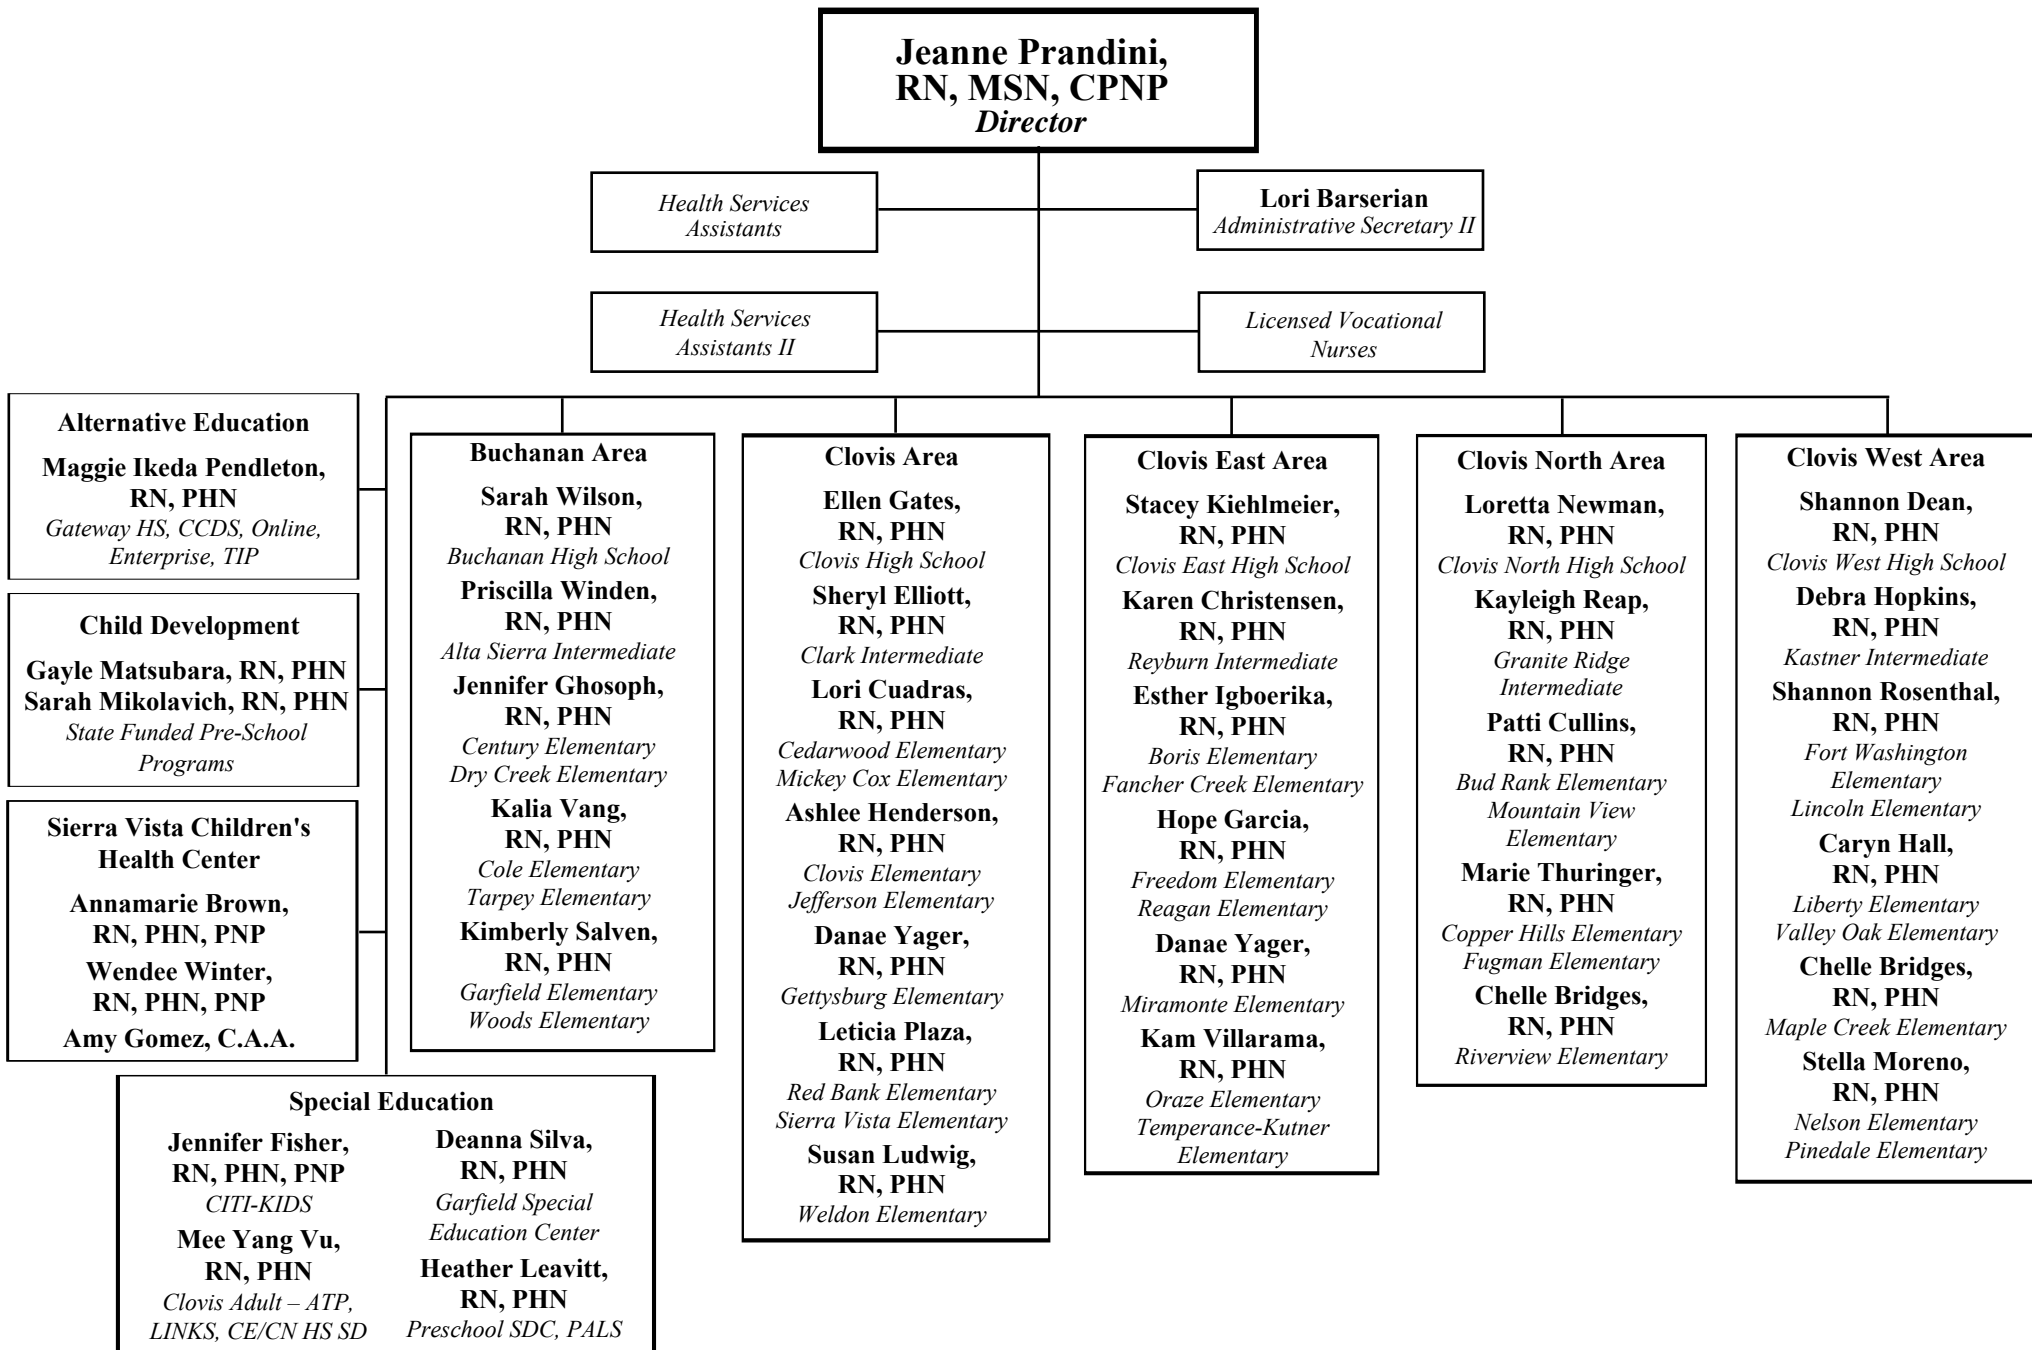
Jeanne Prandini, RN, MSN, CPNP
Director

Health Services Assistants

Lori Barserian
Administrative Secretary II

Health Services Assistants II

Licensed Vocational Nurses

Alternative Education
Maggie Ikeda Pendleton, RN, PHN
Gateway HS, CCDS, Online, Enterprise, TIP

Child Development
Gayle Matsubara, RN, PHN
Sarah Mikolavich, RN, PHN
State Funded Pre-School Programs

Sierra Vista Children's Health Center
Annamarie Brown, RN, PHN, PNP
Wendee Winter, RN, PHN, PNP
Amy Gomez, C.A.A.

Special Education
Jennifer Fisher, RN, PHN, PNP
CITI-KIDS
Mee Yang Vu, RN, PHN
Clovis Adult – ATP, LINKS, CE/CN HS SD
Deanna Silva, RN, PHN
Garfield Special Education Center
Heather Leavitt, RN, PHN
Preschool SDC, PALS

Buchanan Area
Sarah Wilson, RN, PHN
Buchanan High School
Priscilla Winden, RN, PHN
Alta Sierra Intermediate
Jennifer Ghosoph, RN, PHN
Century Elementary
Dry Creek Elementary
Kalia Vang, RN, PHN
Cole Elementary
Tarpey Elementary
Kimberly Salven, RN, PHN
Garfield Elementary
Woods Elementary

Clovis Area
Ellen Gates, RN, PHN
Clovis High School
Sheryl Elliott, RN, PHN
Clark Intermediate
Lori Cuadras, RN, PHN
Cedarwood Elementary
Mickey Cox Elementary
Ashlee Henderson, RN, PHN
Clovis Elementary
Jefferson Elementary
Danae Yager, RN, PHN
Gettysburg Elementary
Leticia Plaza, RN, PHN
Red Bank Elementary
Sierra Vista Elementary
Susan Ludwig, RN, PHN
Weldon Elementary

Clovis East Area
Stacey Kiehlmeier, RN, PHN
Clovis East High School
Karen Christensen, RN, PHN
Reyburn Intermediate
Esther Igboerika, RN, PHN
Boris Elementary
Fancher Creek Elementary
Hope Garcia, RN, PHN
Freedom Elementary
Reagan Elementary
Danae Yager, RN, PHN
Miramonte Elementary
Kam Villarama, RN, PHN
Oraze Elementary
Temperance-Kutner Elementary

Clovis North Area
Loretta Newman, RN, PHN
Clovis North High School
Kayleigh Reap, RN, PHN
Granite Ridge Intermediate
Patti Cullins, RN, PHN
Bud Rank Elementary
Mountain View Elementary
Marie Thuringer, RN, PHN
Copper Hills Elementary
Fugman Elementary
Chelle Bridges, RN, PHN
Riverview Elementary

Clovis West Area
Shannon Dean, RN, PHN
Clovis West High School
Debra Hopkins, RN, PHN
Kastner Intermediate
Shannon Rosenthal, RN, PHN
Fort Washington Elementary
Lincoln Elementary
Caryn Hall, RN, PHN
Liberty Elementary
Valley Oak Elementary
Chelle Bridges, RN, PHN
Maple Creek Elementary
Stella Moreno, RN, PHN
Nelson Elementary
Pinedale Elementary